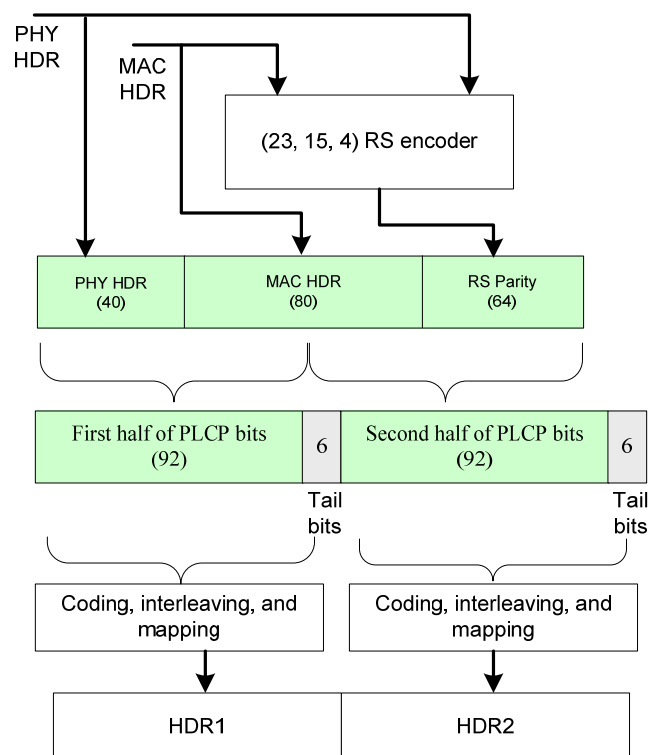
PHY HDR

MAC HDR

(23, 15, 4) RS encoder

| PHY HDR (40) | MAC HDR (80) | RS Parity (64) |
|---|---|---|

| First half of PLCP bits (92) | 6 | Second half of PLCP bits (92) | 6 |
|---|---|---|---|

Tail bits

Tail bits

Coding, interleaving, and mapping

Coding, interleaving, and mapping

| HDR1 | HDR2 |
|---|---|